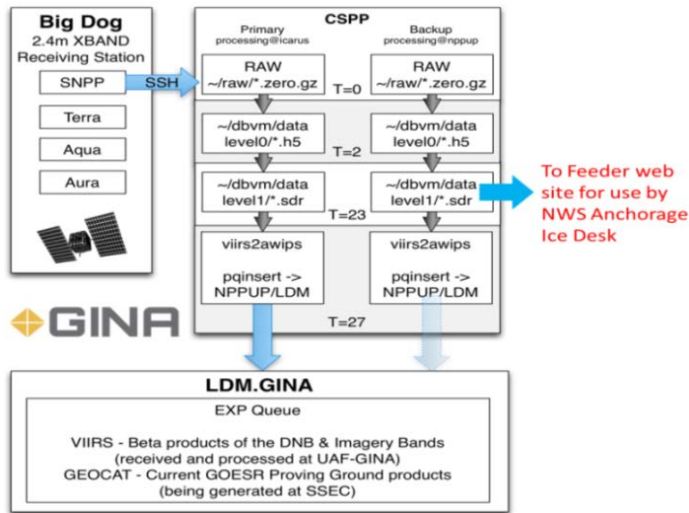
Big Dog
2.4m XBAND
Receiving Station

SNPP

SSH

Terra

Aqua

Aura

GINA

CSPP

Primary
processing@icarus

Backup
processing@nppup

RAW
~/raw/*.zero.gz

RAW
~/raw/*.zero.gz

T=0

~/dbvm/data
level0/*.h5

~/dbvm/data
level0/*.h5

T=2

~/dbvm/data
level1/*.sdr

~/dbvm/data
level1/*.sdr

T=23

To Feeder web site for use by NWS Anchorage Ice Desk

viirs2awips

pqinsert ->
NPPUP/LDM

viirs2awips

pqinsert ->
NPPUP/LDM

T=27

LDM.GINA

EXP Queue

VIIRS - Beta products of the DNB & Imagery Bands
(received and processed at UAF-GINA)
GEOCAT - Current GOESR Proving Ground products
(being generated at SSEC)